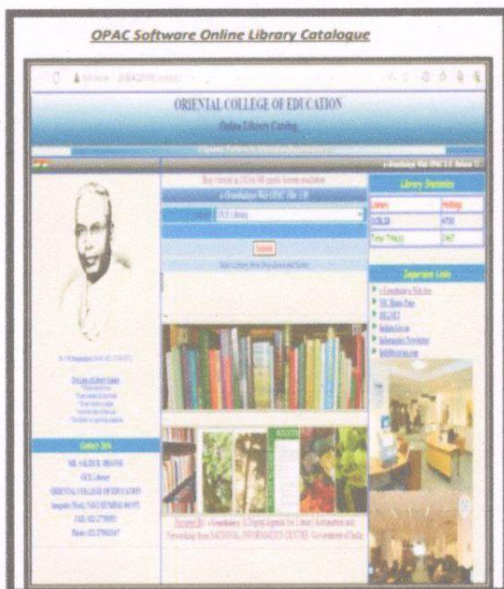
OPAC Software Online Library Catalogue

ORIENTAL COLLEGE OF EDUCATION

Online Library Catalog

OCE Library

Submit

Library Statistics

Library | Holding
OCELIB | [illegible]
Total Title(s) | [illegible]

Important Links

Contact Info

ORIENTAL COLLEGE OF EDUCATION

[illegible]